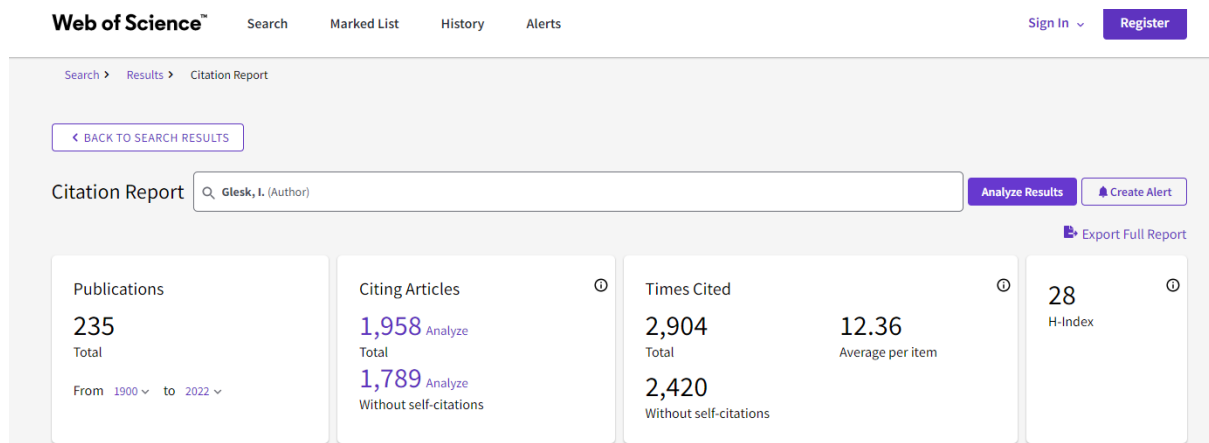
Web of Science™ Search Marked List History Alerts Sign In Register

Search > Results > Citation Report

BACK TO SEARCH RESULTS

Citation Report Glesk, I. (Author) Analyze Results Create Alert

Export Full Report

Publications
235
Total
From 1900 to 2022

Citing Articles
1,958 Analyze
Total
1,789 Analyze
Without self-citations

Times Cited
2,904
Total
12.36
Average per item
2,420
Without self-citations

28
H-Index